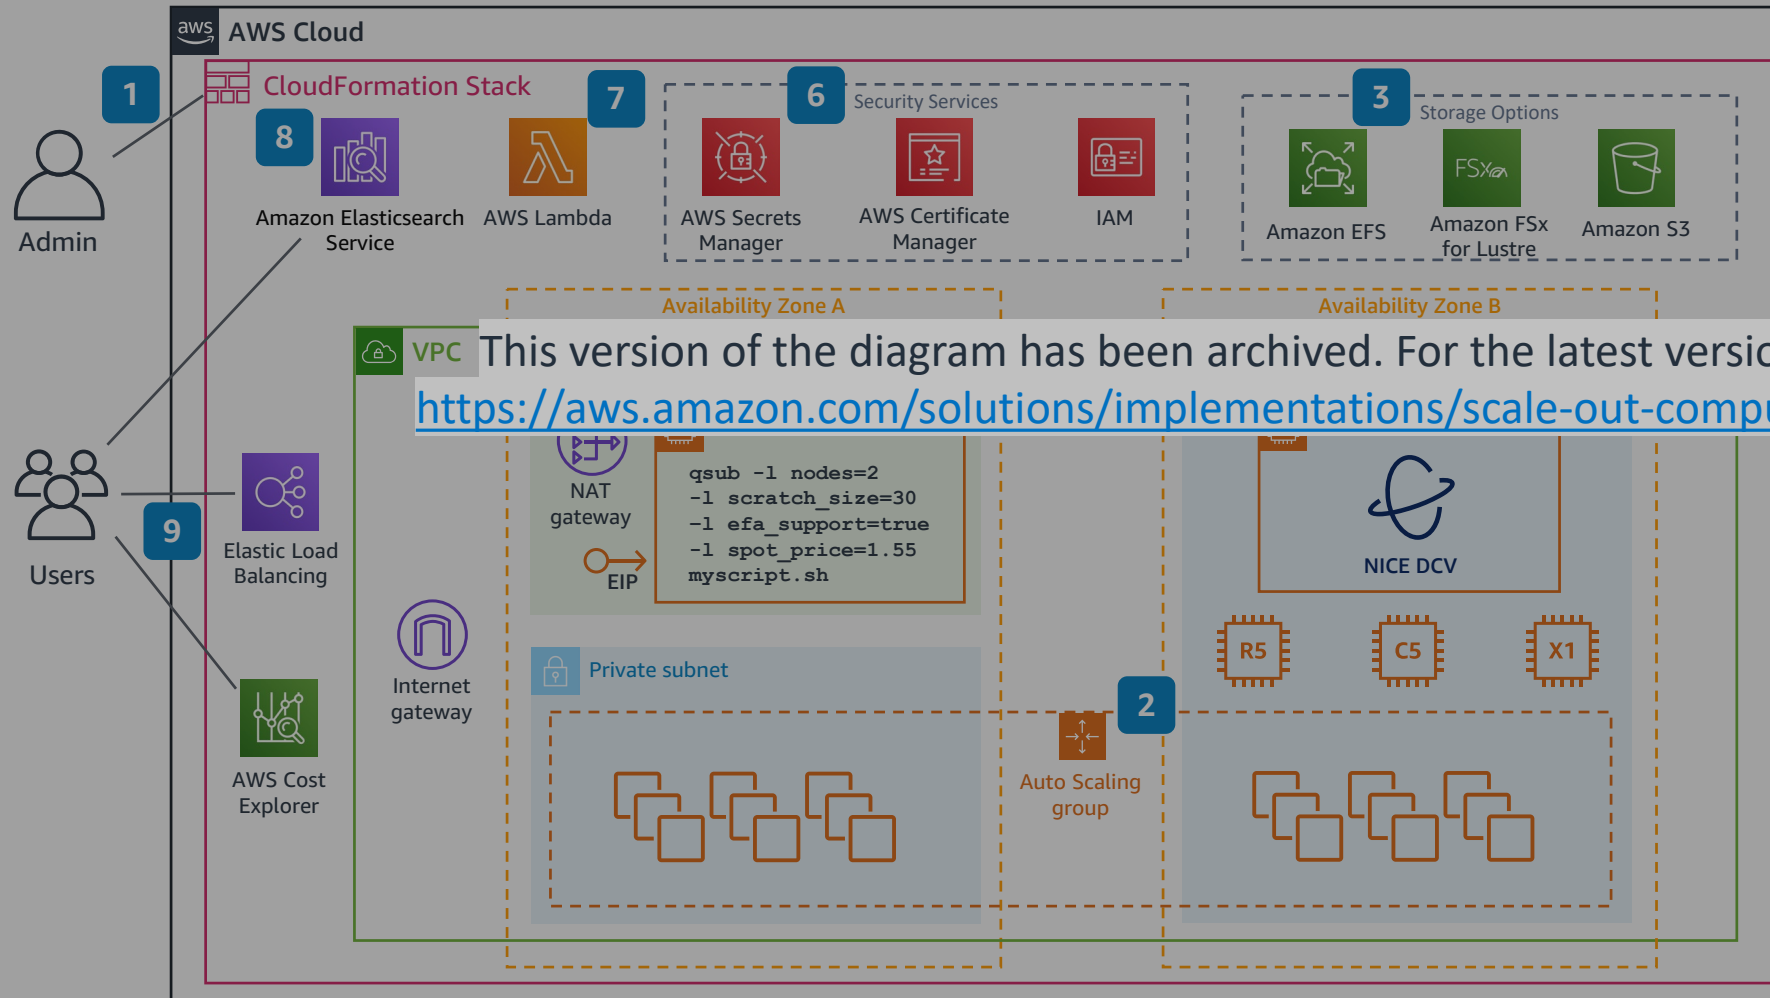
aws AWS Cloud

1

Admin

CloudFormation Stack

8

Amazon Elasticsearch Service

AWS Lambda

7

6

Security Services

AWS Secrets Manager

AWS Certificate Manager

IAM

3

Storage Options

Amazon EFS

Amazon FSx for Lustre

Amazon S3

Availability Zone A

Availability Zone B

VPC

This version of the diagram has been archived. For the latest versi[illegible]

https://aws.amazon.com/solutions/implementations/scale-out-compu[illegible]

Users

9

Elastic Load Balancing

NAT gateway

EIP

qsub -l nodes=2
-l scratch_size=30
-l efa_support=true
-l spot_price=1.55
myscript.sh

NICE DCV

R5

C5

X1

Internet gateway

Private subnet

2

Auto Scaling group

AWS Cost Explorer